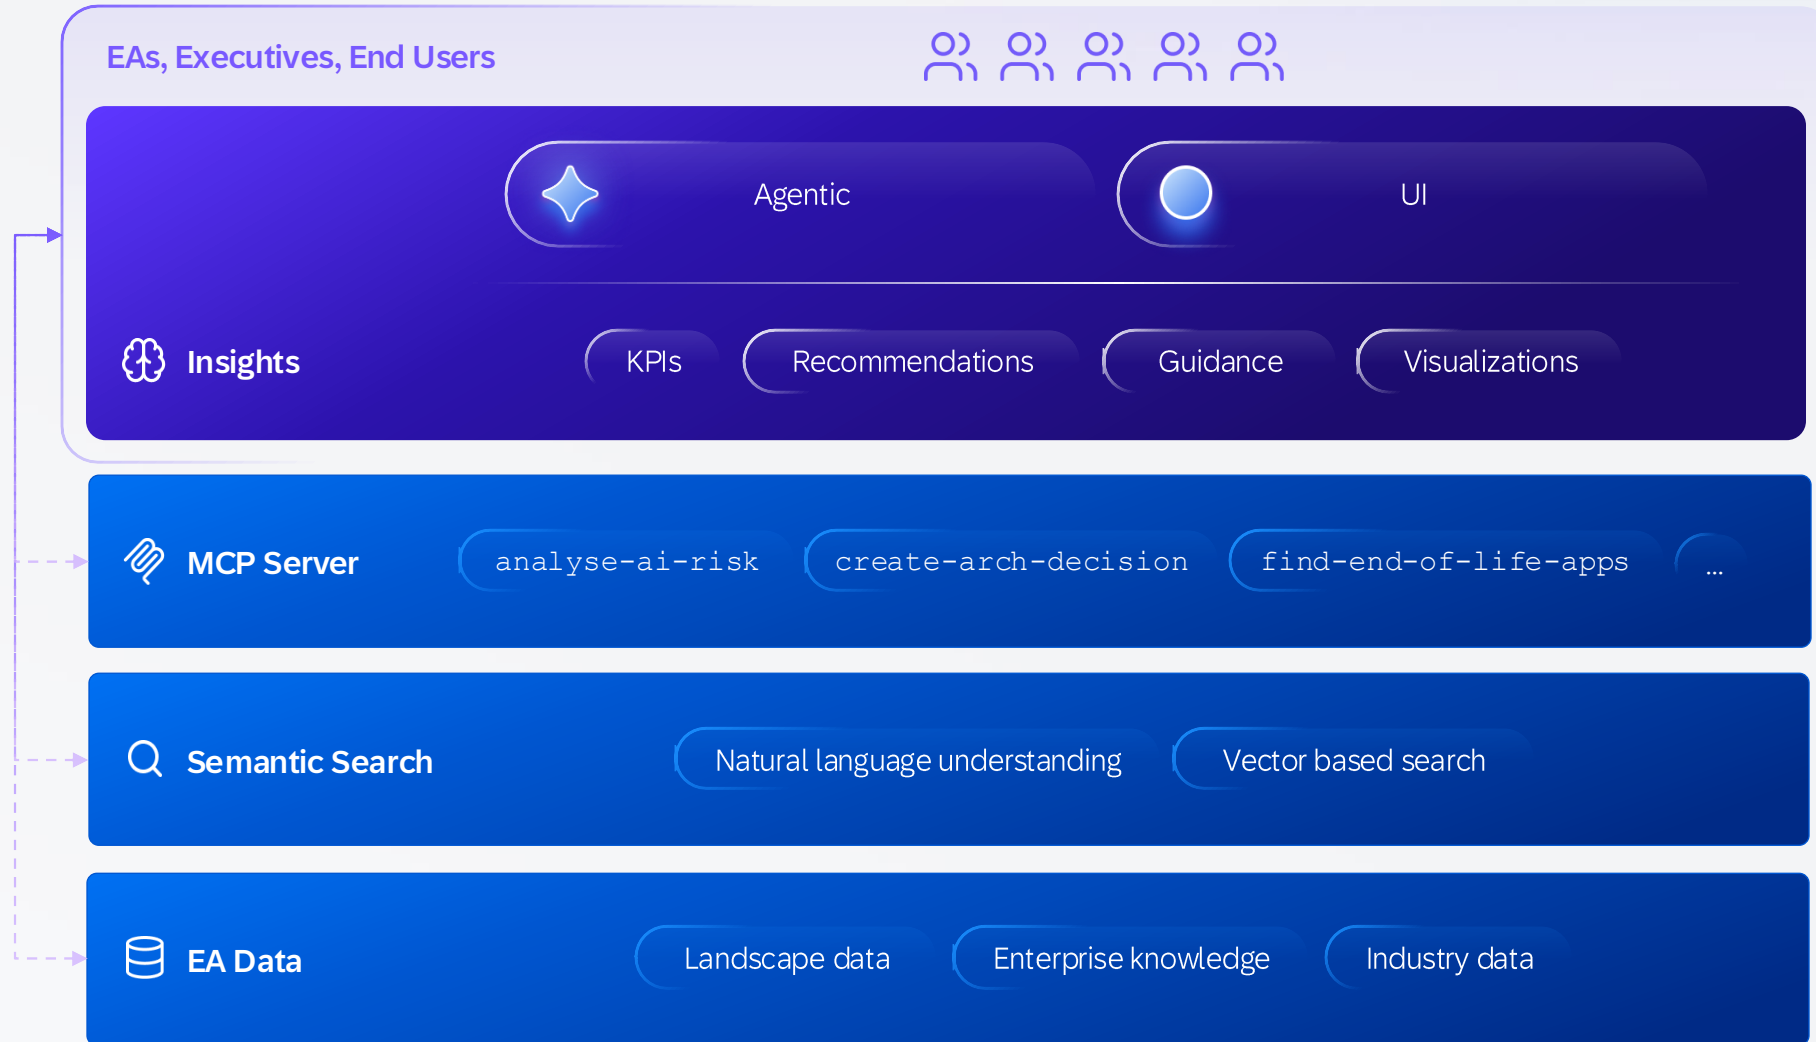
EAs, Executives, End Users

Agentic

UI

Insights

KPIs

Recommendations

Guidance

Visualizations

MCP Server

analyse-ai-risk

create-arch-decision

find-end-of-life-apps

...

Semantic Search

Natural language understanding

Vector based search

EA Data

Landscape data

Enterprise knowledge

Industry data